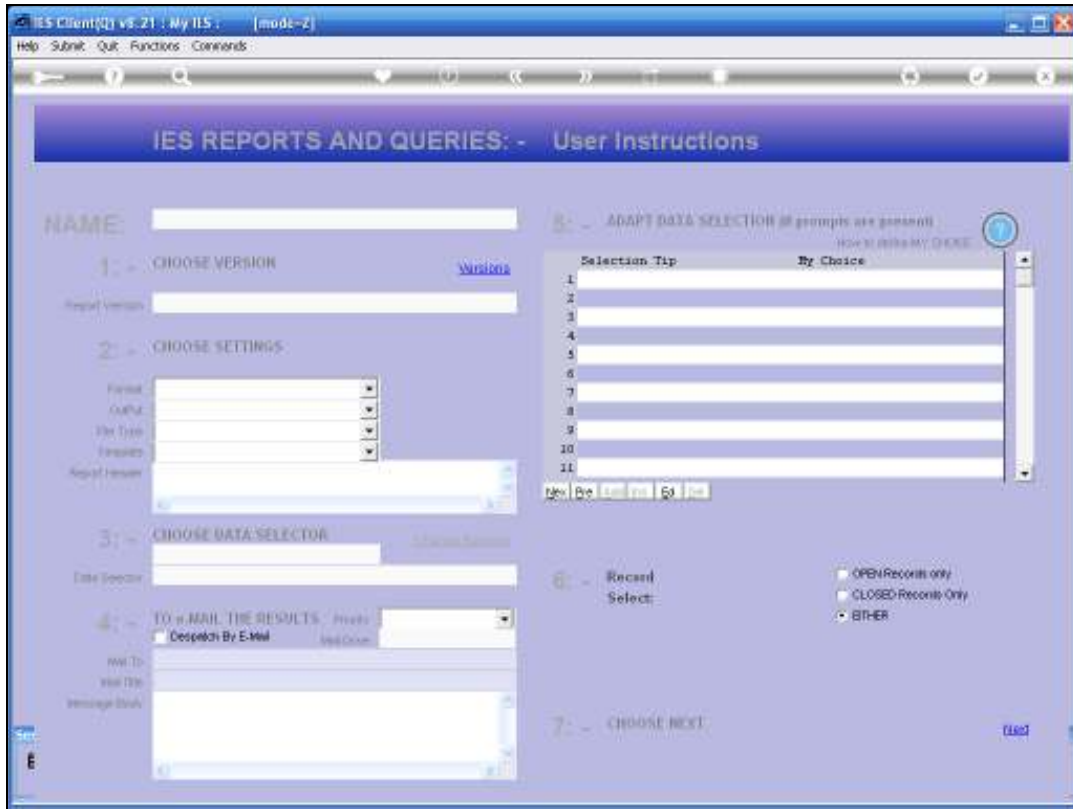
IES Client(Q) v8.21 : My IES : [mode-Z]

Help Submit Quit Functions Commands

IES REPORTS AND QUERIES: - User Instructions

NAME:

1: - CHOOSE VERSION

Versions

Report Version

2: - CHOOSE SETTINGS

Format

Output

File Type

Frequency

Report Header

3: - CHOOSE DATA SELECTOR

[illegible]

Data Selector

4: - TO e-MAIL THE RESULTS Priority

Despatch By E-Mail

Mail Driver

Mail To

Mail Title

Message Body

5: - ADAPT DATA SELECTION if prompts are present

How to define MY CHOICE

| | Selection Tip | My Choice |
|---|---|---|
| 1 | | |
| 2 | | |
| 3 | | |
| 4 | | |
| 5 | | |
| 6 | | |
| 7 | | |
| 8 | | |
| 9 | | |
| 10 | | |
| 11 | | |

New Pre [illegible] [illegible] Ed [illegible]

6: - Record Select:

OPEN Records only

CLOSED Records Only

EITHER

7: - CHOOSE NEXT

Next